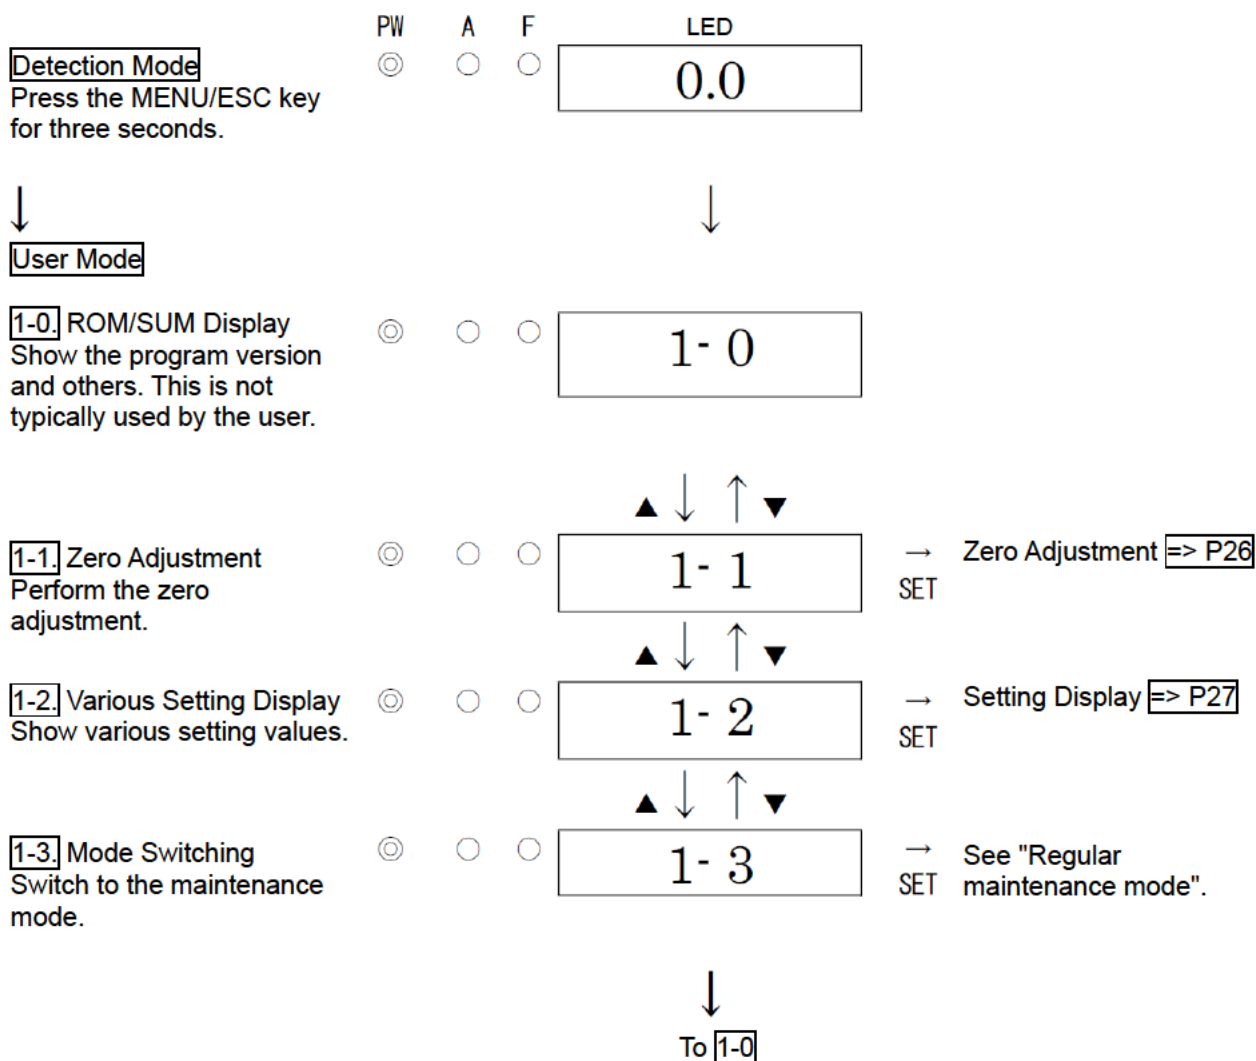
PW A F LED

Detection Mode
Press the MENU/ESC key for three seconds.

0.0

User Mode

1-0. ROM/SUM Display
Show the program version and others. This is not typically used by the user.

1- 0

▲ ▼

1-1. Zero Adjustment
Perform the zero adjustment.

1- 1

SET Zero Adjustment => P26

▲ ▼

1-2. Various Setting Display
Show various setting values.

1- 2

SET Setting Display => P27

▲ ▼

1-3. Mode Switching
Switch to the maintenance mode.

1- 3

SET See "Regular maintenance mode".

To 1-0